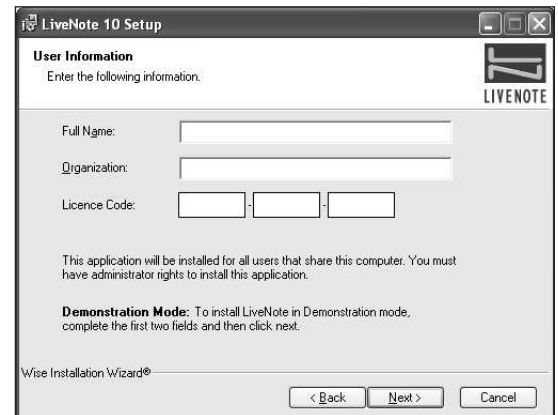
LiveNote 10 Setup

User Information
Enter the following information.

LIVENOTE

Full Name:

Organization:

Licence Code: - -

This application will be installed for all users that share this computer. You must have administrator rights to install this application.

Demonstration Mode: To install LiveNote in Demonstration mode, complete the first two fields and then click next.

Wise Installation Wizard®

< Back Next > Cancel